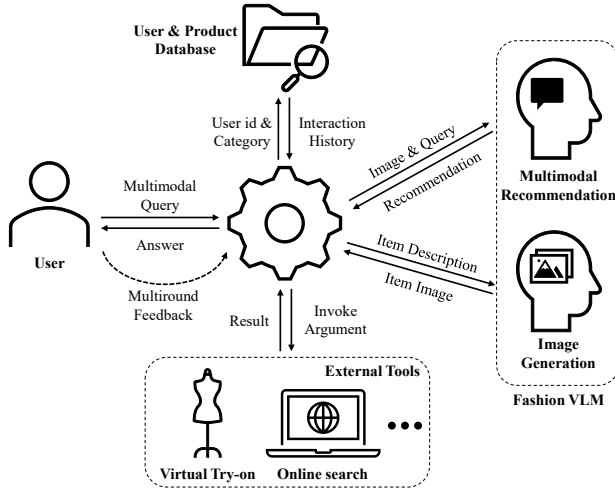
User & Product Database

User id & Category

Interaction History

Image & Query

Recommendation

Multimodal Recommendation

Multimodal Query

Answer

User

Multiround Feedback

Item Description

Item Image

Image Generation

Result

Invoke Argument

External Tools

Virtual Try-on

Online search

Fashion VLM